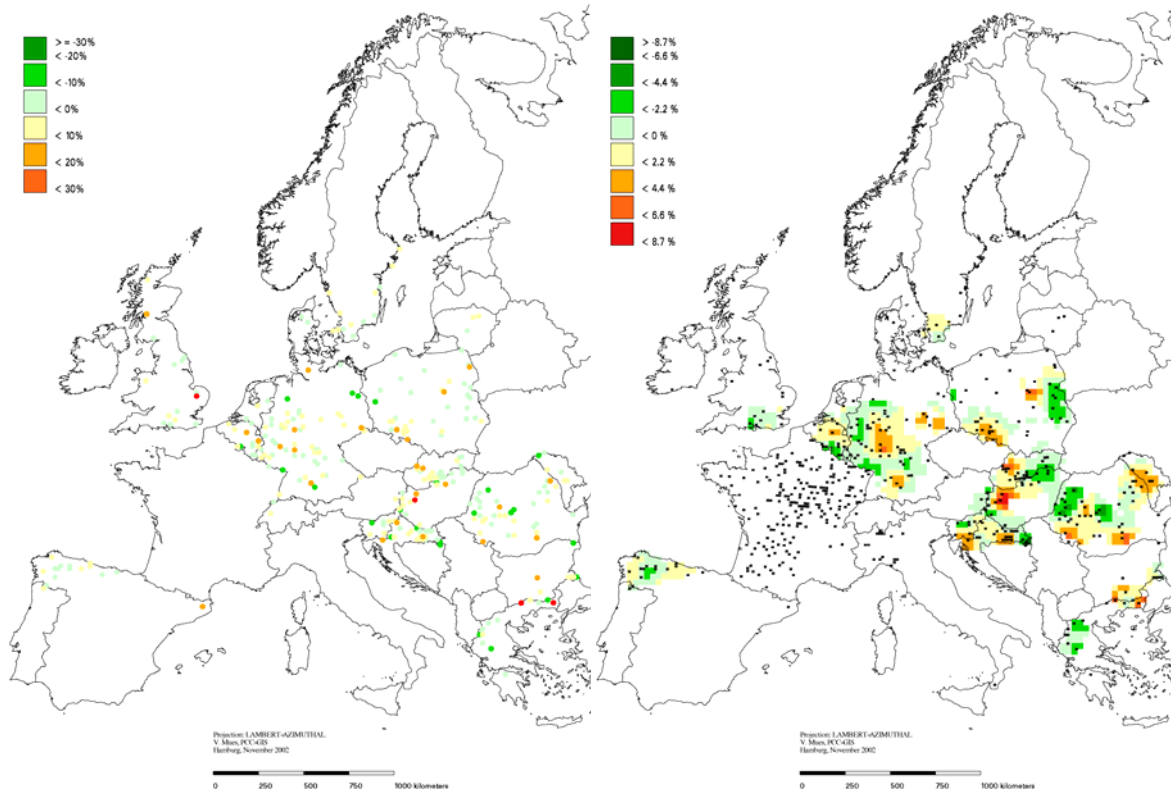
> = -30%
< -20%
< -10%
< 0%
< 10%
< 20%
< 30%

Projection: LAMBERT-AZIMUTHAL
V. Mues, PCC-GIS
Hamburg, November 2002

0 250 500 750 1000 kilometers

> -8.7 %
< -6.6 %
< -4.4 %
< -2.2 %
< 0 %
< 2.2 %
< 4.4 %
< 6.6 %
< 8.7 %

Projection: LAMBERT-AZIMUTHAL
V. Mues, PCC-GIS
Hamburg, November 2002

0 250 500 750 1000 kilometers